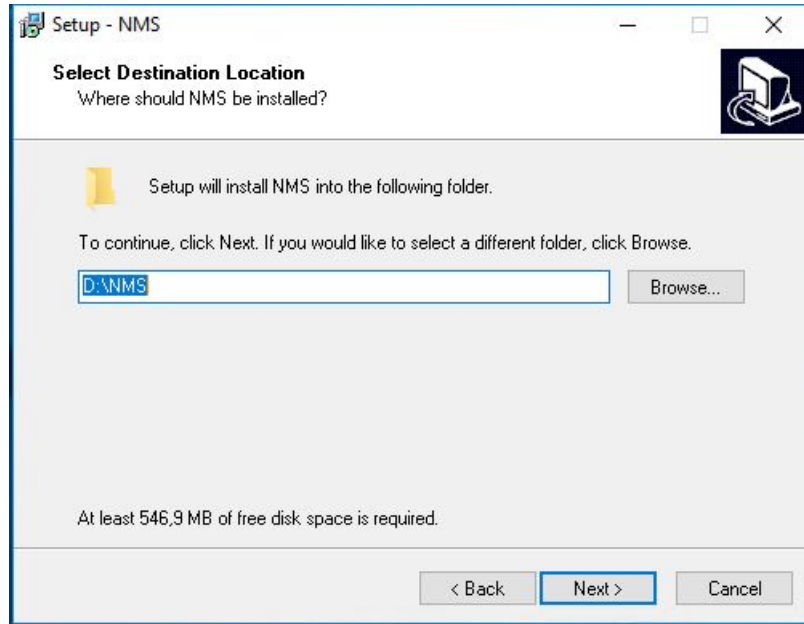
Setup - NMS

Select Destination Location
Where should NMS be installed?

Setup will install NMS into the following folder.

To continue, click Next. If you would like to select a different folder, click Browse.

D:\NMS

Browse...

At least 546,9 MB of free disk space is required.

< Back

Next >

Cancel